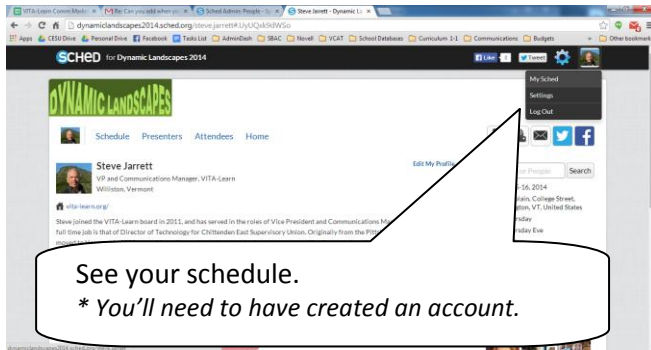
VITA-Learn Comm Meeti | Re: Can you add when yo | Sched Admin: People - Sc | Steve Jarrett - Dynamic L

dynamiclandscapes2014.sched.org/steve.jarrett#.UyUQxk9dWSo

Apps CESU Drive Personal Drive Facebook Tasks List AdminDash SBAC Novell VCAT School Databases Curriculum 1-1 Communications Budgets Other bookmarks

SCHED for Dynamic Landscapes 2014

Like Tweet

My Sched
Settings
Log Out

DYNAMIC LANDSCAPES

Schedule Presenters Attendees Home

Steve Jarrett
VP and Communications Manager, VITA-Learn
Williston, Vermont

Edit My Profile

vita-learn.org/

Steve joined the VITA-Learn board in 2011, and has served in the roles of Vice President and Communications M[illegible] full time job is that of Director of Technology for Chittenden East Supervisory Union. Originally from the Pitt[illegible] moved to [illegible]

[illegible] People Search

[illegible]-16, 2014
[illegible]lain, College Street,
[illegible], VT, United States
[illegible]rsday
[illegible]rsday Eve

See your schedule.
* You'll need to have created an account.

dynamiclandscapes2014.sched.org/mysched